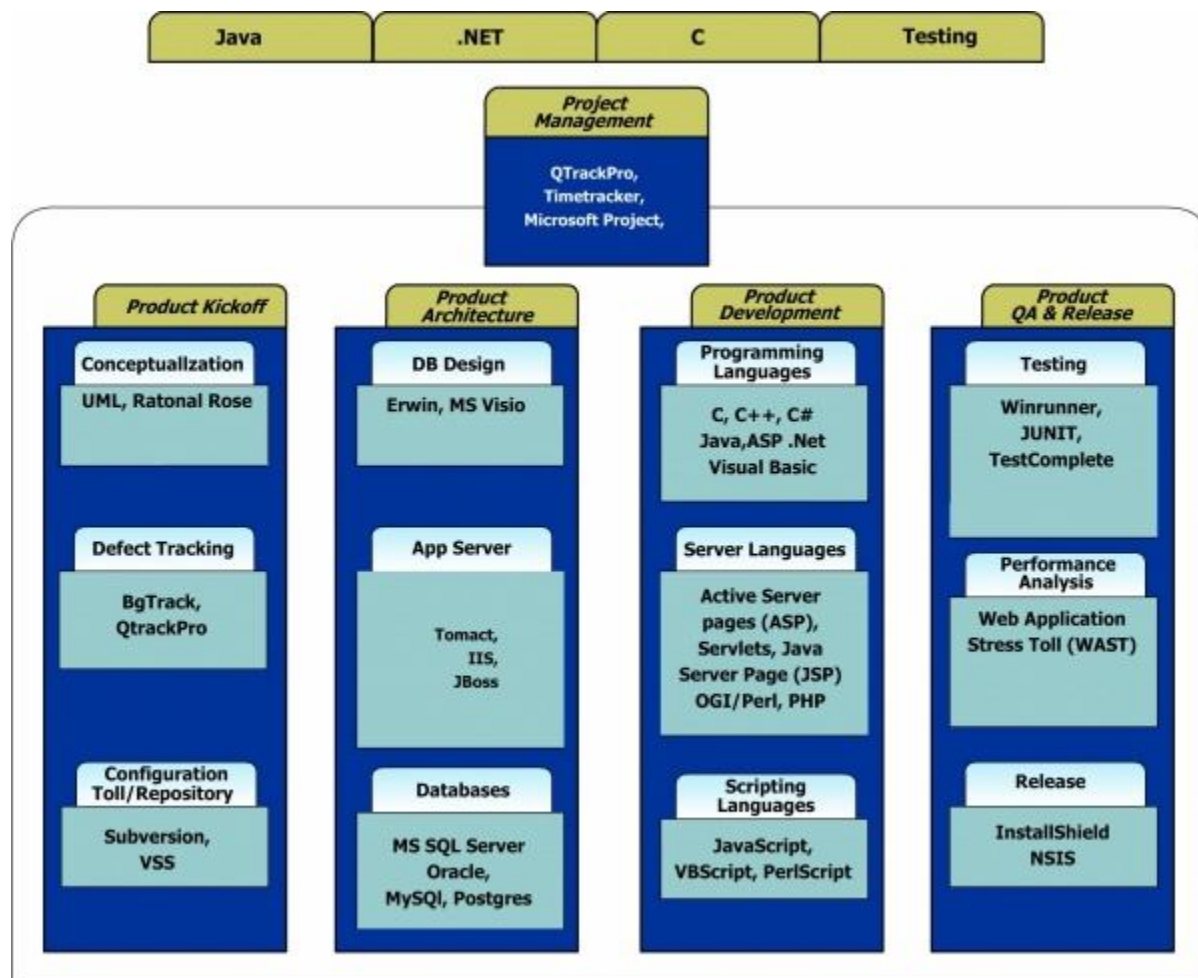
Java
.NET
C
Testing

Project Management

QTrackPro, Timetracker, Microsoft Project,

Product Kickoff

Conceptuallzation

UML, Ratonal Rose

Defect Tracking

BgTrack, QtrackPro

Configuration Toll/Repository

Subversion, VSS

Product Architecture

DB Design

Erwin, MS Visio

App Server

Tomact, IIS, JBoss

Databases

MS SQL Server Oracle, MySQl, Postgres

Product Development

Programming Languages

C, C++, C# Java,ASP .Net Visual Basic

Server Languages

Active Server pages (ASP), Servlets, Java Server Page (JSP) OGI/Perl, PHP

Scripting Languages

JavaScript, VBScript, PerlScript

Product QA & Release

Testing

Winrunner, JUNIT, TestComplete

Performance Analysis

Web Application Stress Toll (WAST)

Release

InstallShield NSIS